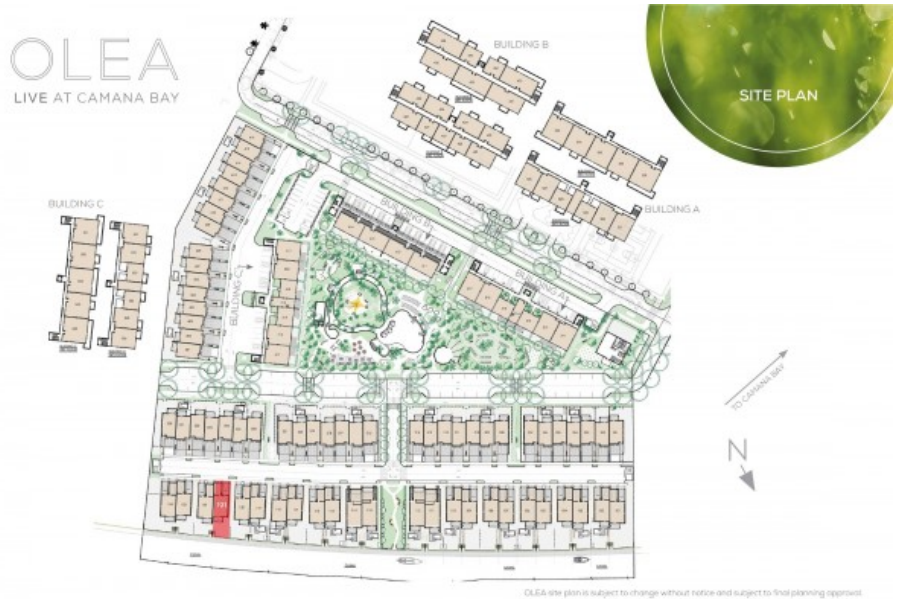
OLEA
LIVE AT CAMANA BAY

SITE PLAN

BUILDING B

BUILDING C

BUILDING A

BUILDING B

BUILDING A

BUILDING C

TO CAMANA BAY

N

OLEA site plan is subject to change without notice and subject to final planning approval.